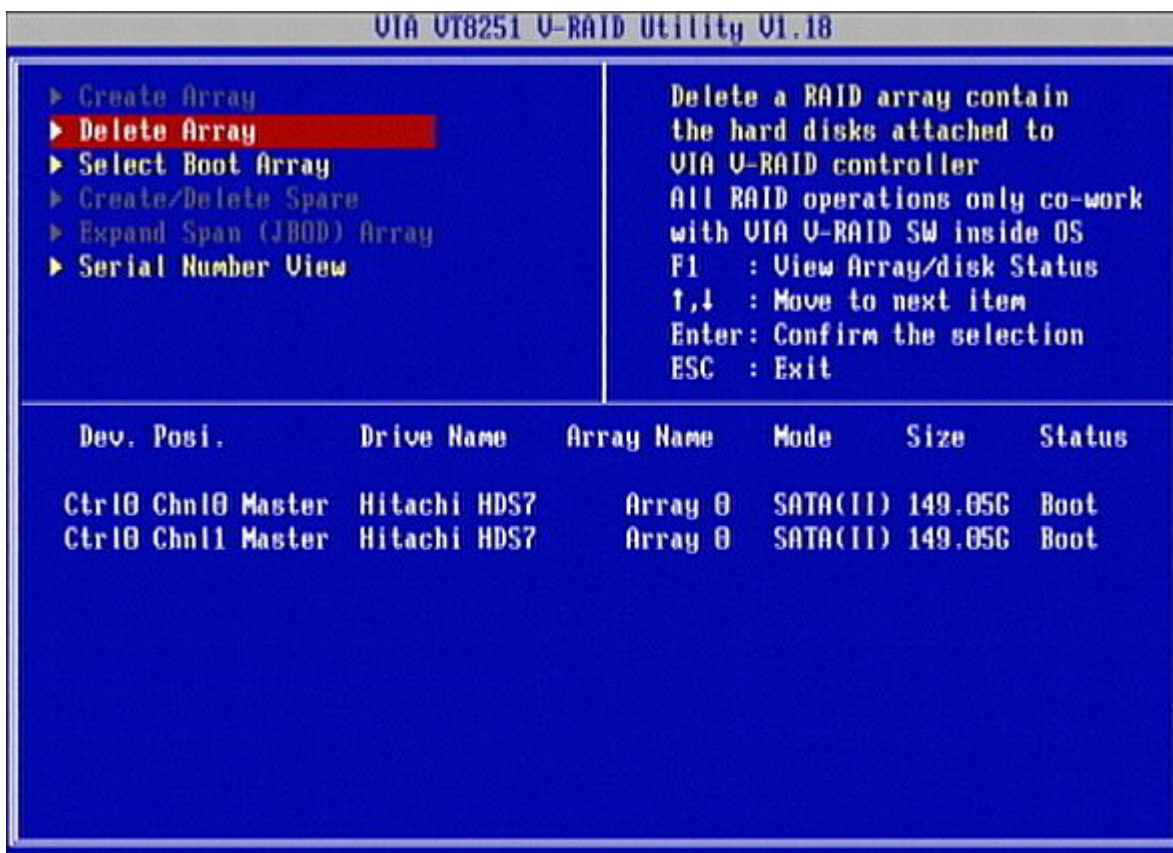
VIA VT8251 V-RAID Utility V1.18

▶ Create Array
▶ Delete Array
▶ Select Boot Array
▶ Create/Delete Spare
▶ Expand Span (JBOD) Array
▶ Serial Number View

Delete a RAID array contain the hard disks attached to VIA V-RAID controller
All RAID operations only co-work with VIA V-RAID SW inside OS
F1 : View Array/disk Status
↑,↓ : Move to next item
Enter: Confirm the selection
ESC : Exit

| Dev. Posi. | Drive Name | Array Name | Mode | Size | Status |
|---|---|---|---|---|---|
| Ctrl0 Chnl0 Master | Hitachi HDS7 | Array 0 | SATA(II) | 149.05G | Boot |
| Ctrl0 Chnl1 Master | Hitachi HDS7 | Array 0 | SATA(II) | 149.05G | Boot |